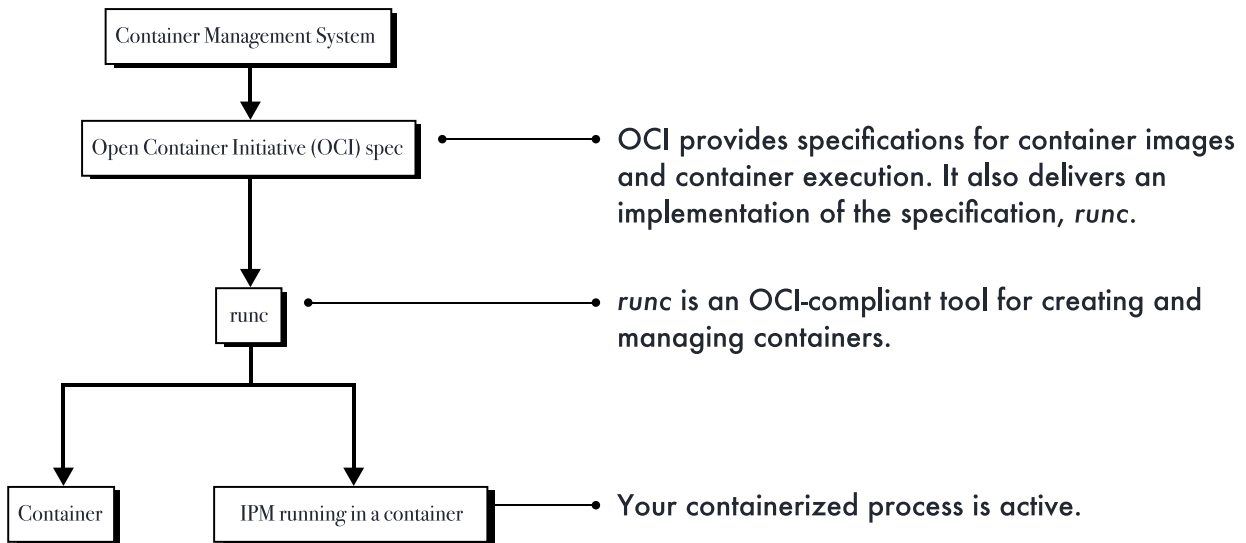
Container Management System

Open Container Initiative (OCI) spec

OCI provides specifications for container images and container execution. It also delivers an implementation of the specification, *runc*.

runc

*runc* is an OCI-compliant tool for creating and managing containers.

Container

IPM running in a container

Your containerized process is active.